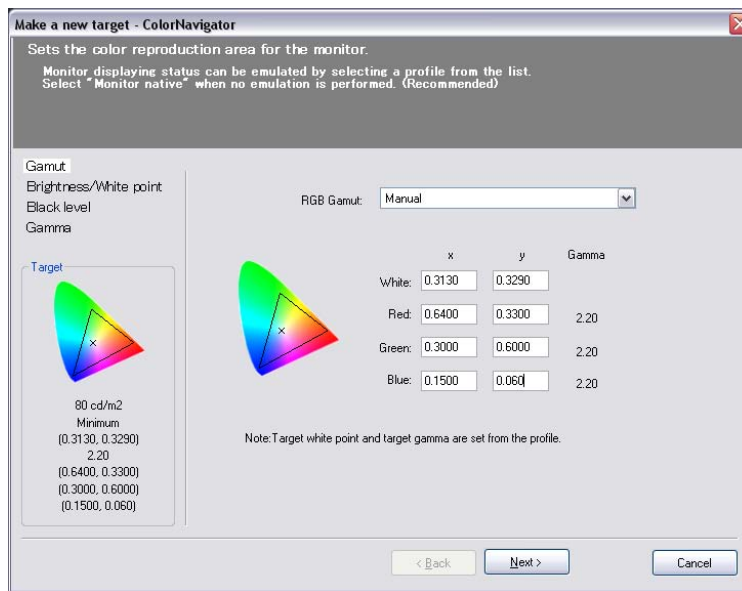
Make a new target - ColorNavigator

Sets the color reproduction area for the monitor.

Monitor displaying status can be emulated by selecting a profile from the list.
Select "Monitor native" when no emulation is performed. (Recommended)

Gamut
Brightness/White point
Black level
Gamma

Target

80 cd/m2
Minimum
(0.3130, 0.3290)
2.20
(0.6400, 0.3300)
(0.3000, 0.6000)
(0.1500, 0.060)

RGB Gamut: Manual

| | x | y | Gamma |
|---|---|---|---|
| White: | 0.3130 | 0.3290 | |
| Red: | 0.6400 | 0.3300 | 2.20 |
| Green: | 0.3000 | 0.6000 | 2.20 |
| Blue: | 0.1500 | 0.060 | 2.20 |

Note:Target white point and target gamma are set from the profile.

< Back
Next >
Cancel